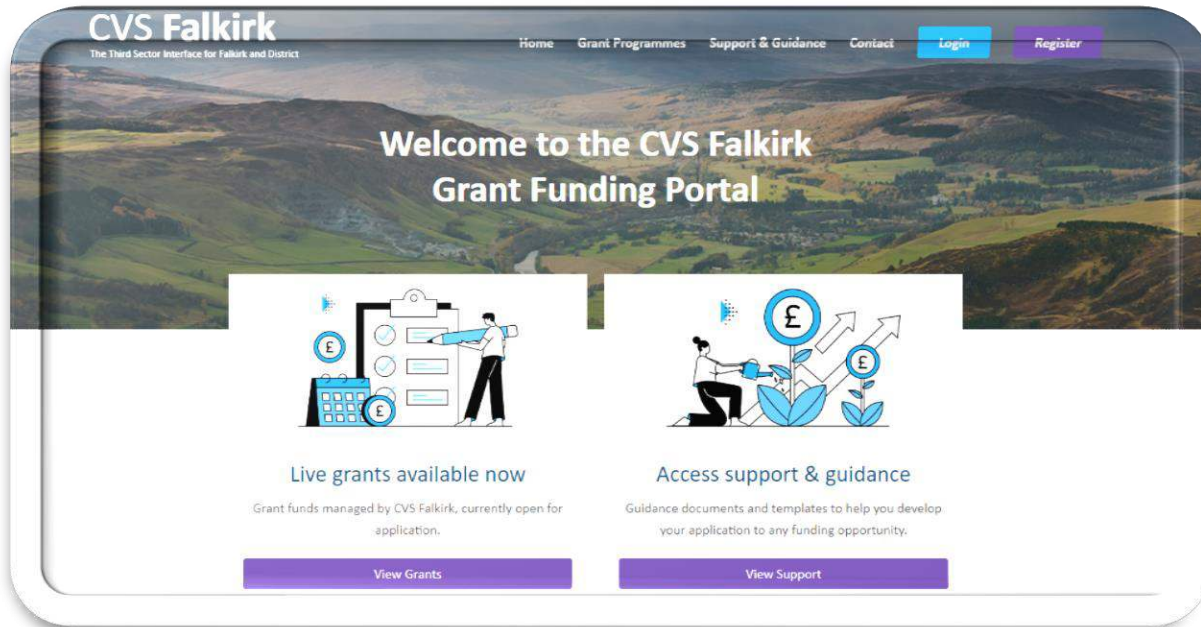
CVS Falkirk
The Third Sector Interface for Falkirk and District

Home Grant Programmes Support & Guidance Contact Login Register

Welcome to the CVS Falkirk Grant Funding Portal

£

£

£

£

Live grants available now

Grant funds managed by CVS Falkirk, currently open for application.

View Grants

Access support & guidance

Guidance documents and templates to help you develop your application to any funding opportunity.

View Support